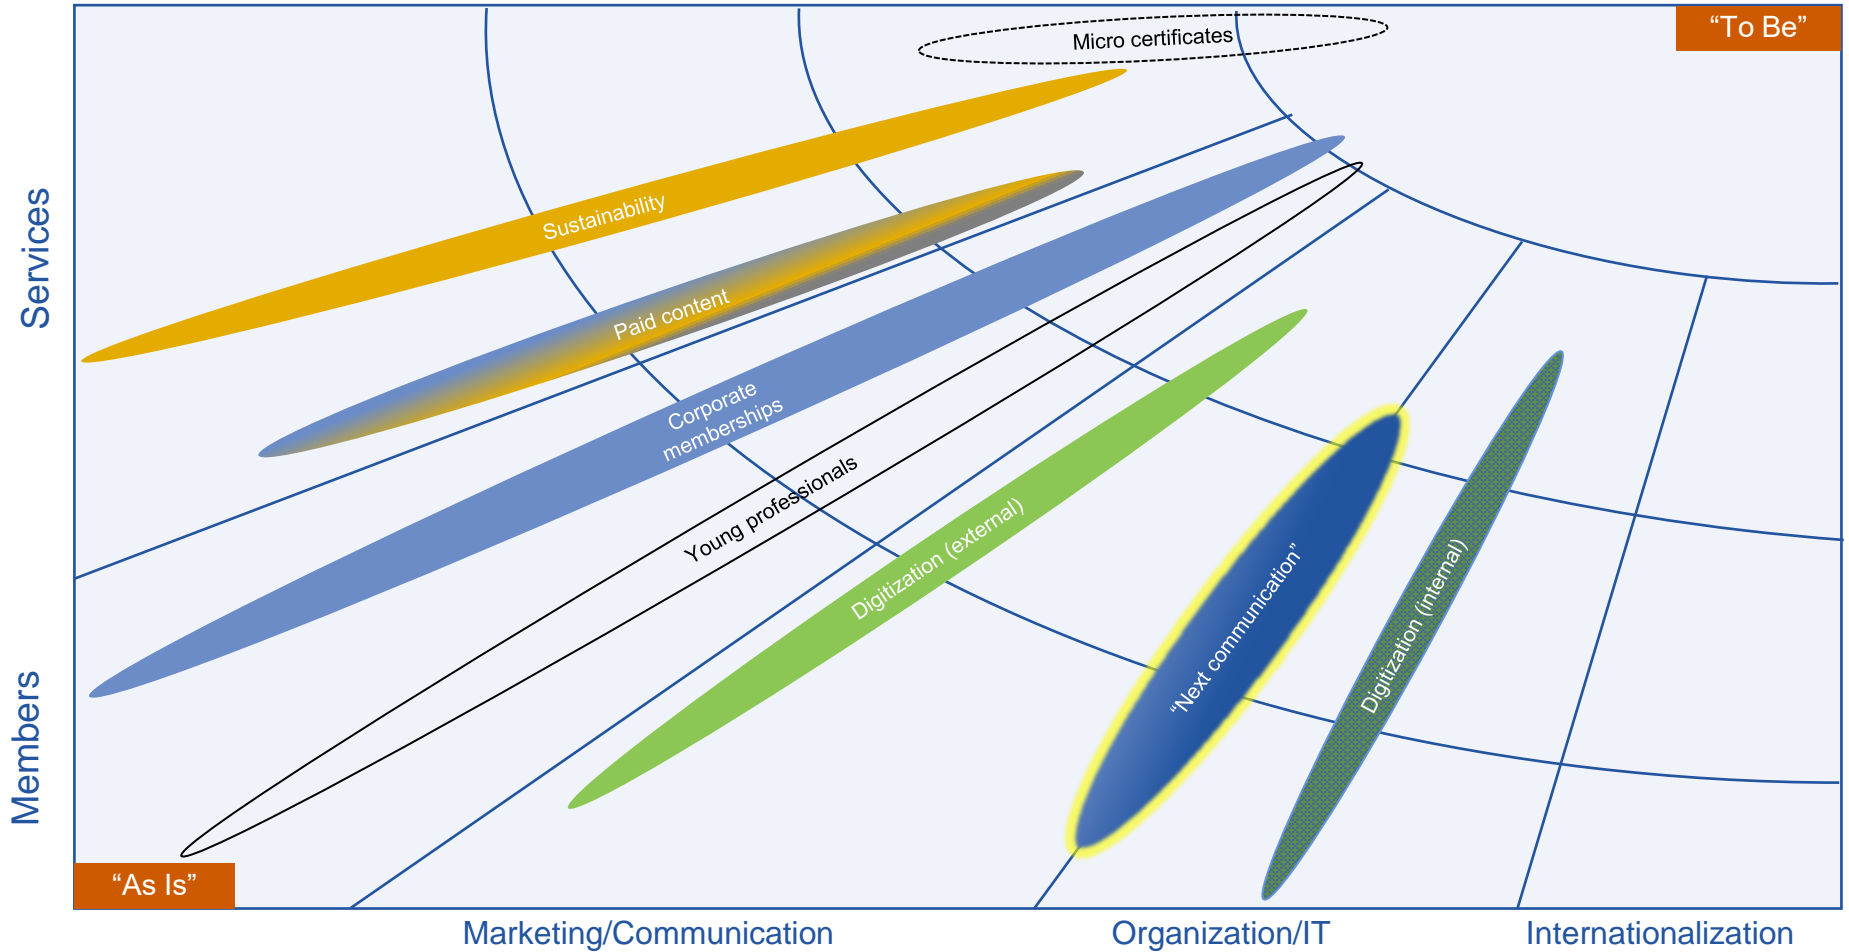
“To Be”

Micro certificates

Services

Sustainability

Paid content

Corporate memberships

Young professionals

Digitization (external)

“Next communication”

Digitization (internal)

Members

“As Is”

Marketing/Communication

Organization/IT

Internationalization